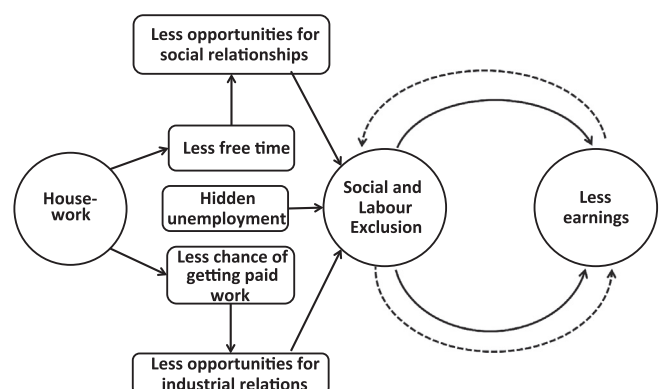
Less opportunities for social relationships

Less free time

House-work

Hidden unemployment

Less chance of getting paid work

Less opportunities for industrial relations

Social and Labour Exclusion

Less earnings